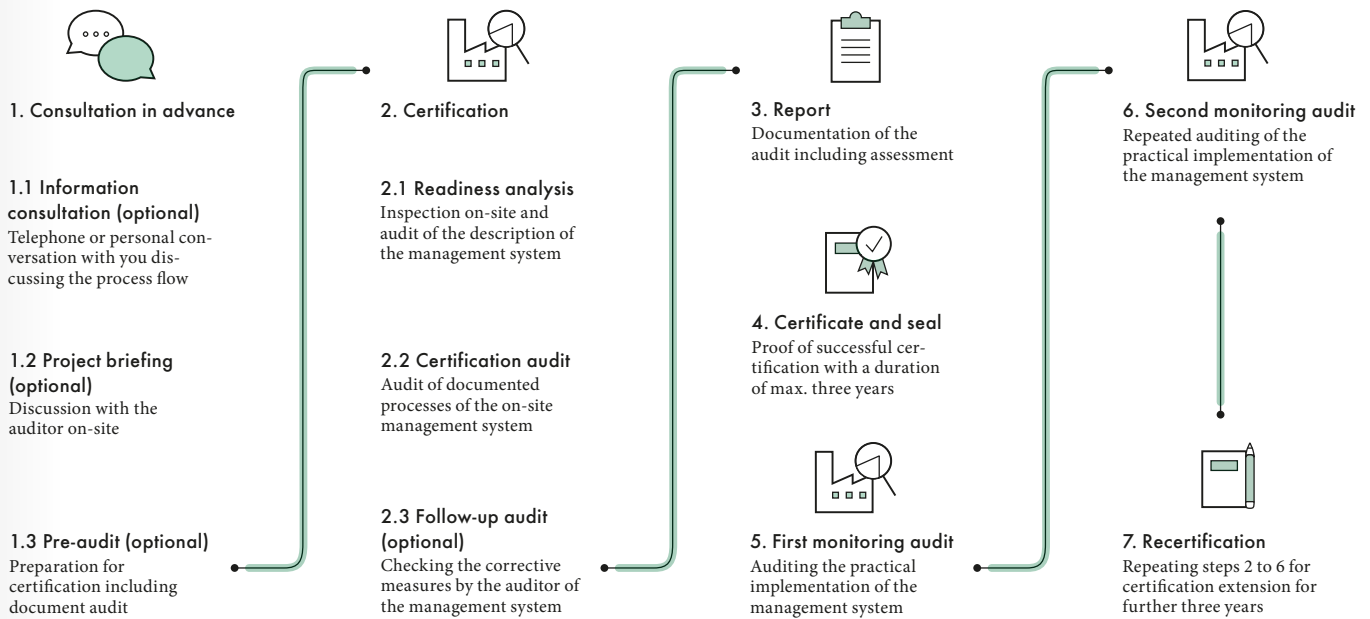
1. Consultation in advance

1.1 Information consultation (optional)
Telephone or personal conversation with you discussing the process flow

1.2 Project briefing (optional)
Discussion with the auditor on-site

1.3 Pre-audit (optional)
Preparation for certification including document audit

2. Certification

2.1 Readiness analysis
Inspection on-site and audit of the description of the management system

2.2 Certification audit
Audit of documented processes of the on-site management system

2.3 Follow-up audit (optional)
Checking the corrective measures by the auditor of the management system

3. Report
Documentation of the audit including assessment

4. Certificate and seal
Proof of successful certification with a duration of max. three years

5. First monitoring audit
Auditing the practical implementation of the management system

6. Second monitoring audit
Repeated auditing of the practical implementation of the management system

7. Recertification
Repeating steps 2 to 6 for certification extension for further three years